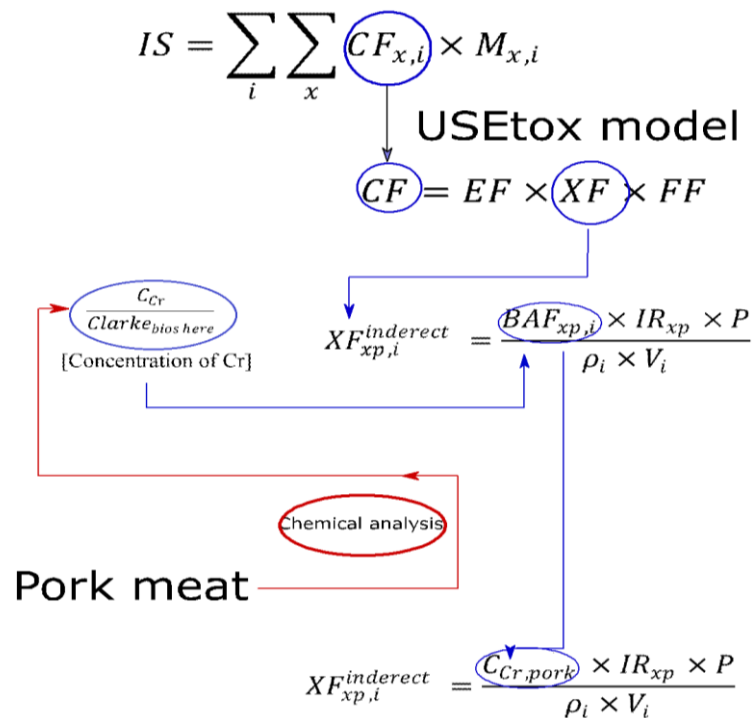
$IS = \sum_{i} \sum_{x} CF_{x,i} \times M_{x,i}$

USEtox model

$CF = EF \times XF \times FF$

$\frac{C_{Cr}}{Clarke_{bios\,here}}$

[Concentration of Cr]

$XF_{xp,i}^{inderect} = \frac{BAF_{xp,i} \times IR_{xp} \times P}{\rho_i \times V_i}$

Chemical analysis

Pork meat

$XF_{xp,i}^{inderect} = \frac{C_{Cr,pork} \times IR_{xp} \times P}{\rho_i \times V_i}$